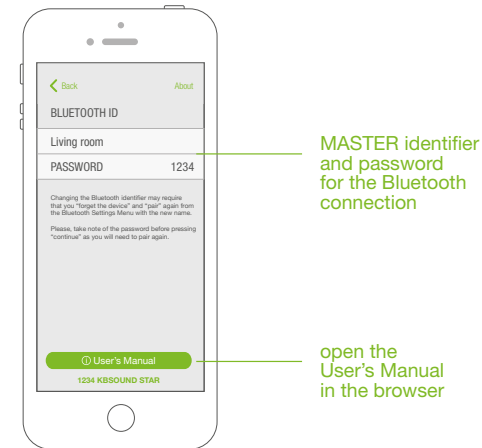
Back

About

BLUETOOTH ID

Living room

PASSWORD 1234

Changing the Bluetooth identifier may require that you "forget the device" and "pair" again from the Bluetooth Settings Menu with the new name.

Please, take note of the password before pressing "continue" as you will need to pair again.

ⓘ User's Manual

1234 KBSOUND STAR

MASTER identifier and password for the Bluetooth connection

open the User's Manual in the browser